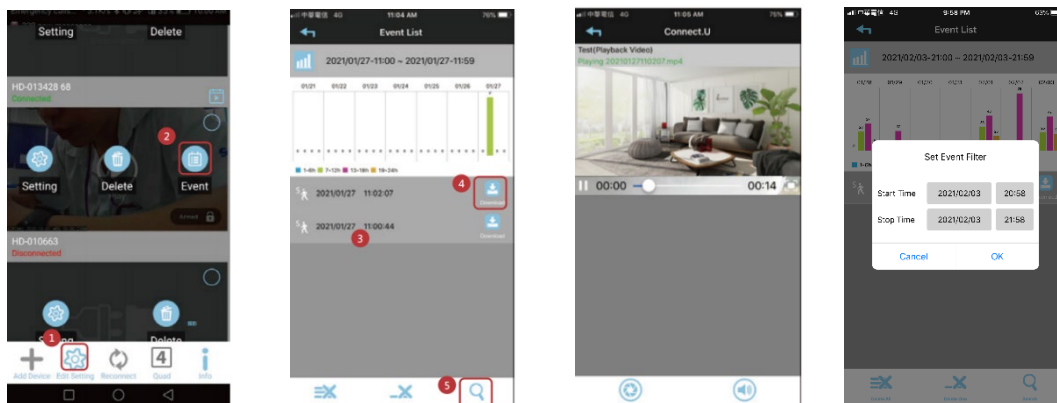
Setting
Delete
HD-013428 68
Connected
2
Setting
Delete
Event
Armed
HD-010663
Disconnected
Setting
1
Delete
Add Device
Edit Setting
Reconnect
4
Quad
Info

中華電信 4G
11:04 AM
76%
Event List
2021/01/27-11:00 ~ 2021/01/27-11:59
01/21
01/22
01/23
01/24
01/25
01/26
01/27
1~6h
7~12h
13~18h
19~24h
2021/01/27 11:02:07
4
Download
2021/01/27 11:00:44
3
Download
5

中華電信 4G
11:05 AM
76%
Connect.U
Test(Playback Video)
Playing 20210127110207.mp4
00:00
00:14

中華電信 4G
9:58 PM
Event List
2021/02/03-21:00 ~ 2021/02/03-21:59
Set Event Filter
Start Time
2021/02/03
20:58
Stop Time
2021/02/03
21:58
Cancel
OK